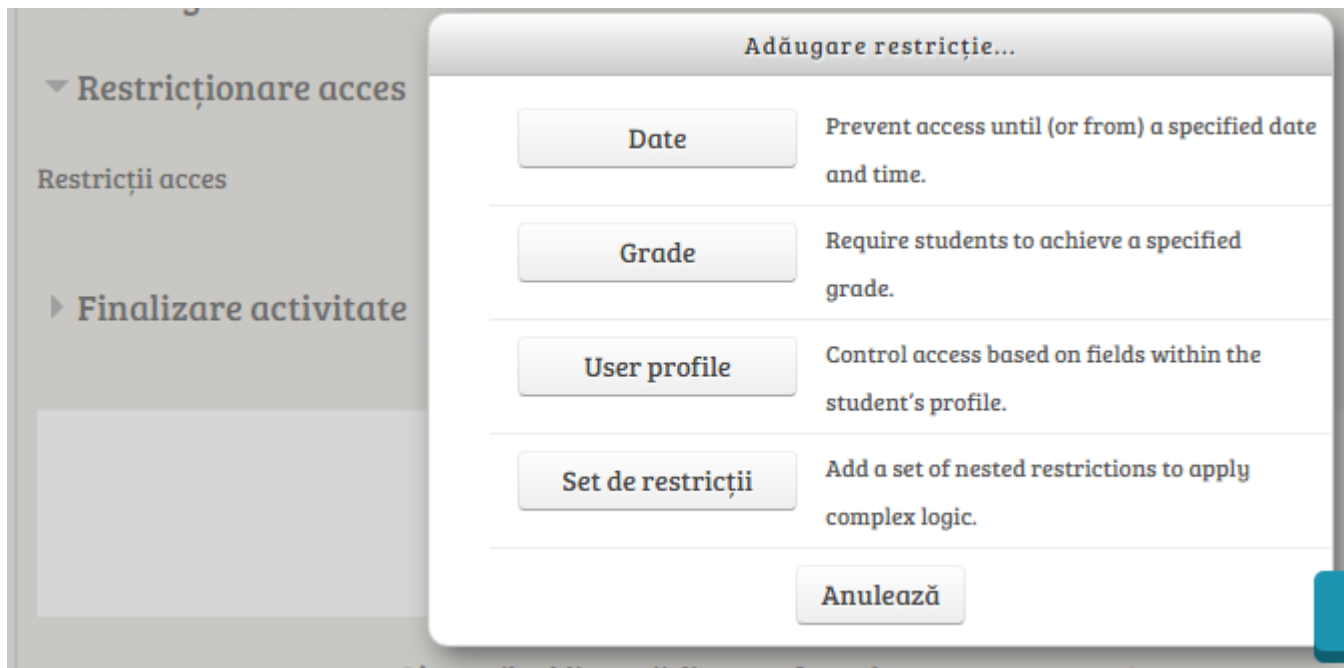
Restricționare acces

Restricții acces

Finalizare activitate

Adăugare restricție...

| Date | Prevent access until (or from) a specified date and time. |
|---|---|
| Grade | Require students to achieve a specified grade. |
| User profile | Control access based on fields within the student's profile. |
| Set de restricții | Add a set of nested restrictions to apply complex logic. |

Anulează